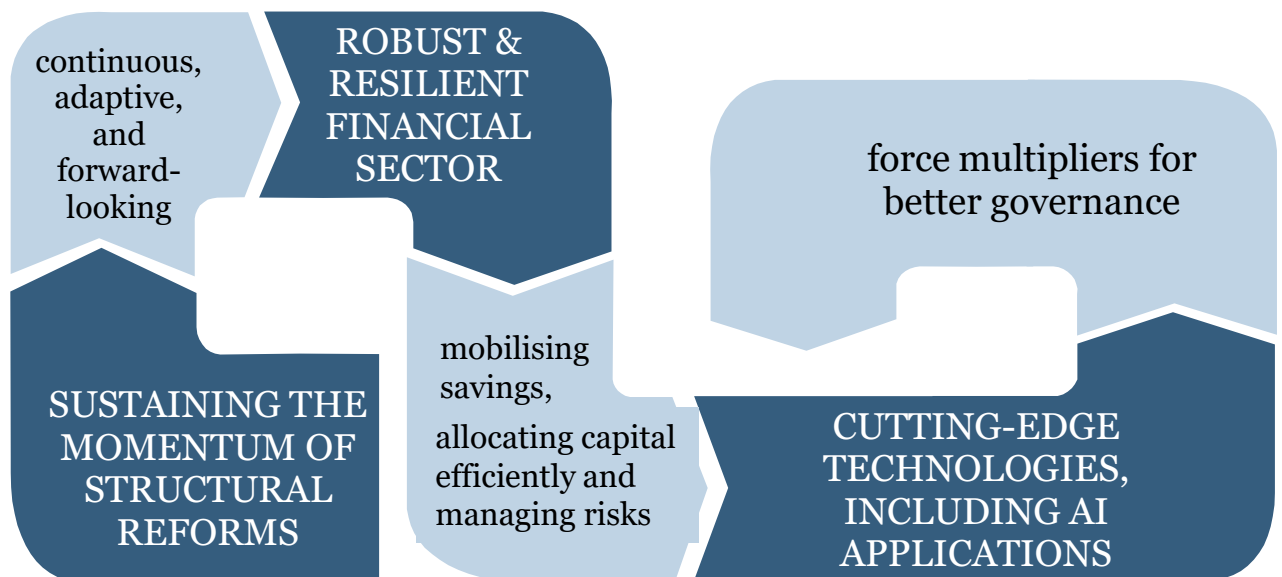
continuous, adaptive, and forward-looking

ROBUST & RESILIENT FINANCIAL SECTOR

force multipliers for better governance

SUSTAINING THE MOMENTUM OF STRUCTURAL REFORMS

mobilising savings,

allocating capital efficiently and managing risks

CUTTING-EDGE TECHNOLOGIES, INCLUDING AI APPLICATIONS